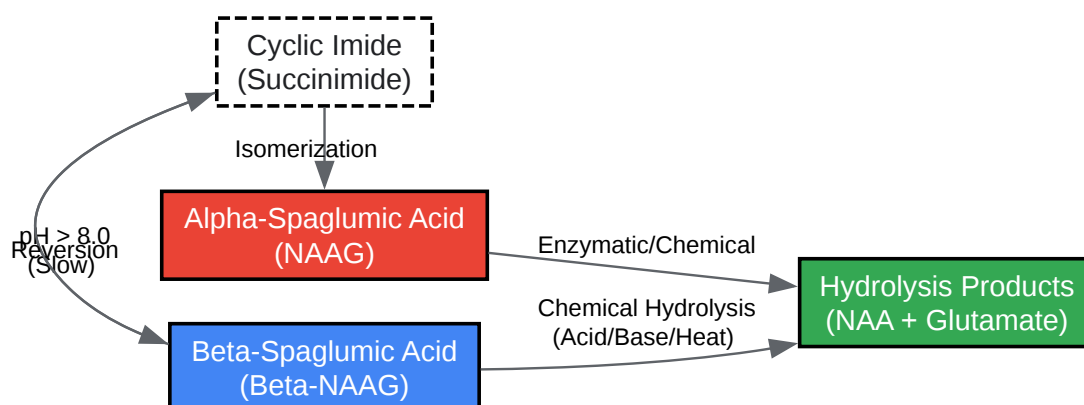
Cyclic Imide
(Succinimide)

Isomerization

pH > 8.0
Reversion
(Slow)

Alpha-Spaglumic Acid
(NAAG)

Enzymatic/Chemical

Hydrolysis Products
(NAA + Glutamate)

Chemical Hydrolysis
(Acid/Base/Heat)

Beta-Spaglumic Acid
(Beta-NAAG)